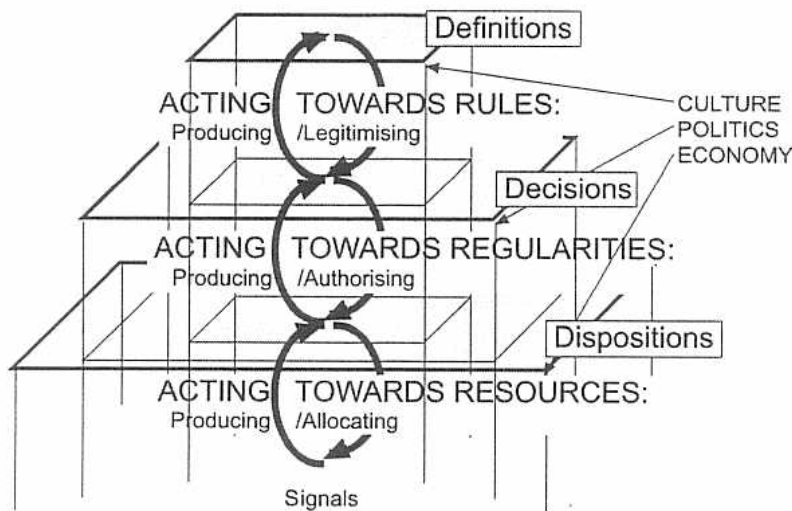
Definitions

ACTING TOWARDS RULES:
Producing /Legitimising

CULTURE
POLITICS
ECONOMY

Decisions

ACTING TOWARDS REGULARITIES:
Producing /Authorising

Dispositions

ACTING TOWARDS RESOURCES:
Producing /Allocating

Signals